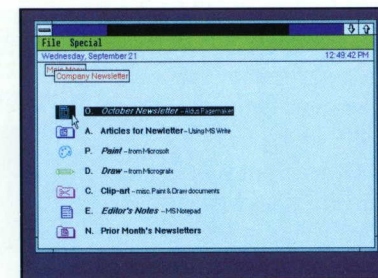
File Special

Wednesday, September 21

12:49:42 PM

Main Menu

Company Newsletter

O. October Newsletter – Aldus Pagemaker

A. Articles for Newletter – Using MS Write

P. Paint – from Microsoft

D. Draw – from Micrografx

C. Clip-art – misc. Paint & Draw documents

E. Editor's Notes – MS Notepad

N. Prior Month's Newsletters